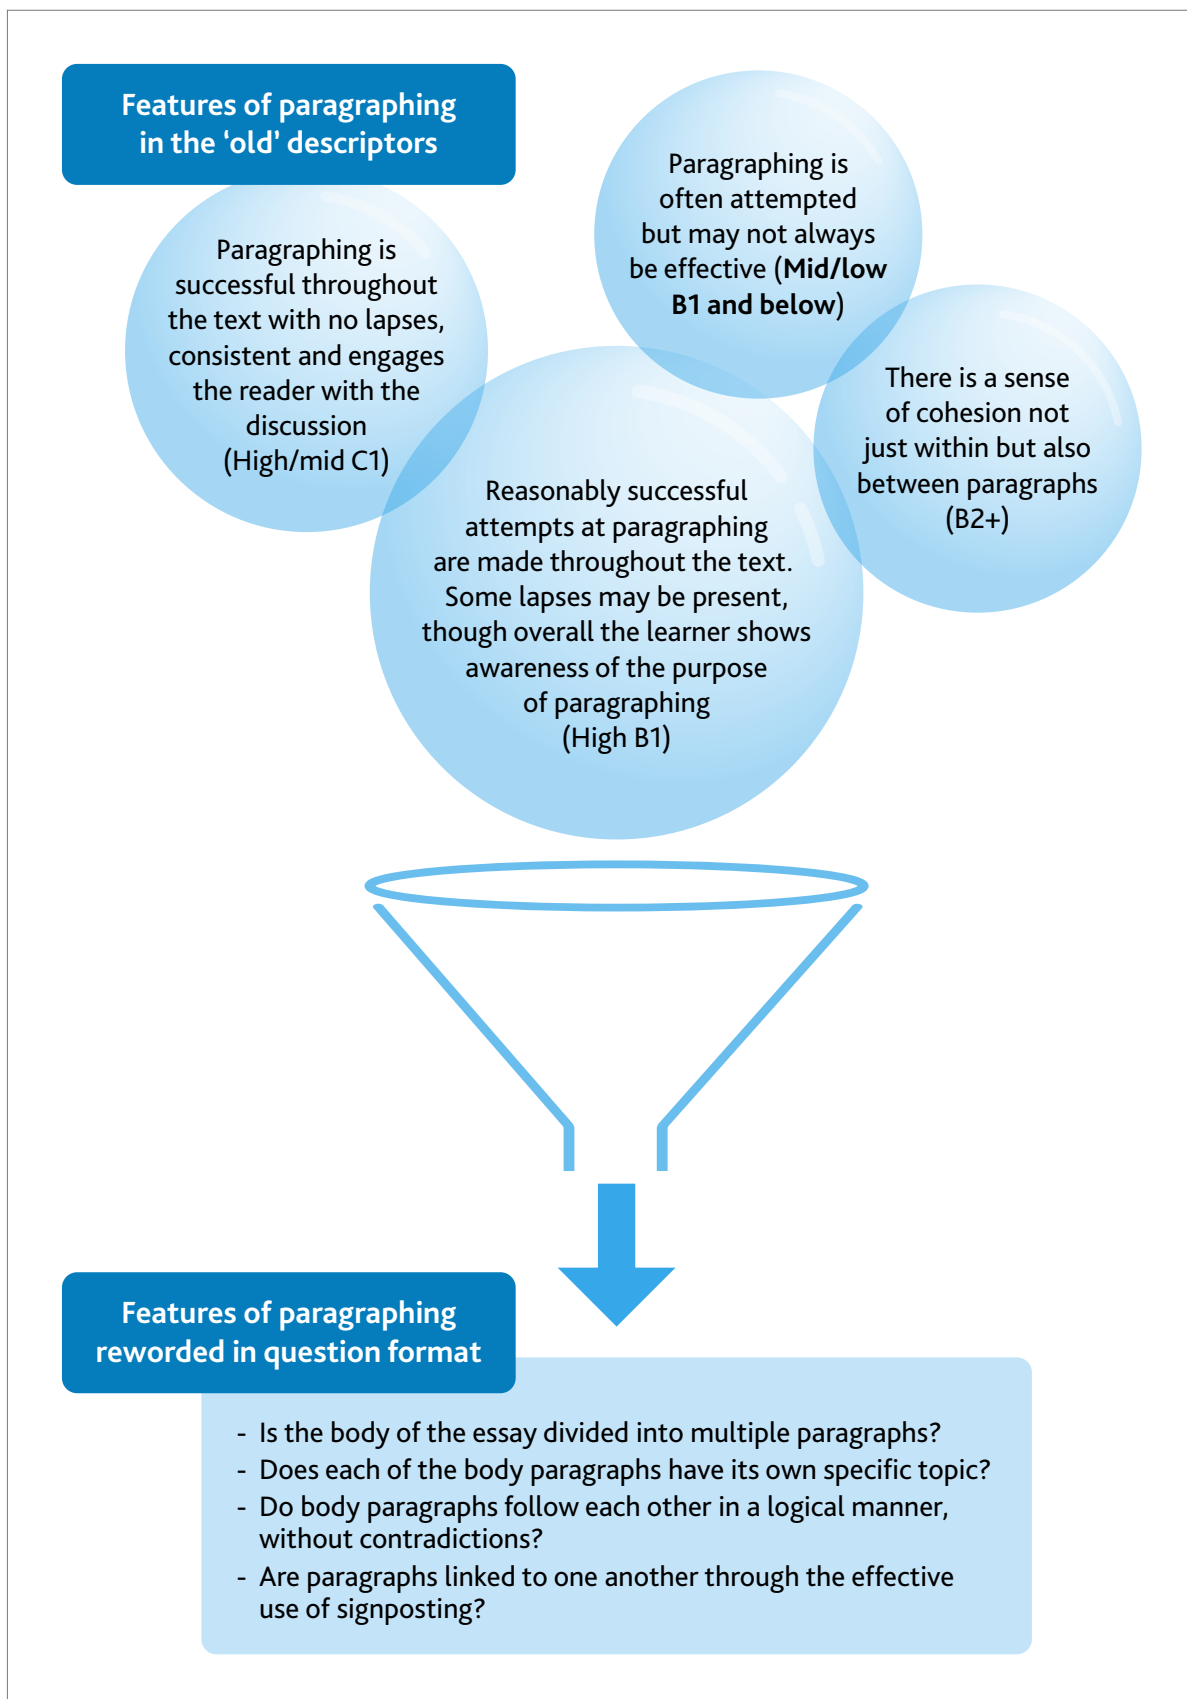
Features of paragraphing in the 'old' descriptors

Paragraphing is successful throughout the text with no lapses, consistent and engages the reader with the discussion (High/mid C1)

Paragraphing is often attempted but may not always be effective (**Mid/low B1 and below**)

There is a sense of cohesion not just within but also between paragraphs (B2+)

Reasonably successful attempts at paragraphing are made throughout the text. Some lapses may be present, though overall the learner shows awareness of the purpose of paragraphing (High B1)

Features of paragraphing reworded in question format

- Is the body of the essay divided into multiple paragraphs?
- Does each of the body paragraphs have its own specific topic?
- Do body paragraphs follow each other in a logical manner, without contradictions?
- Are paragraphs linked to one another through the effective use of signposting?